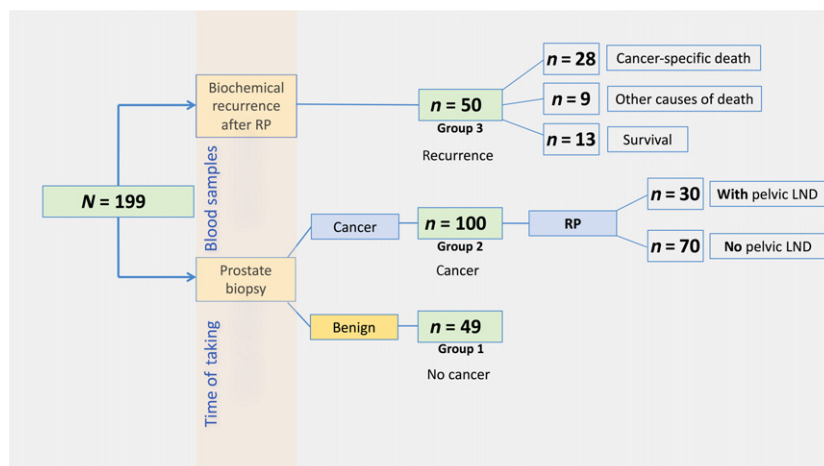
$N$ = 199

Blood samples

Time of taking

Biochemical recurrence after RP

$n$ = 50
Group 3
Recurrence

$n$ = 28 Cancer-specific death

$n$ = 9 Other causes of death

$n$ = 13 Survival

Prostate biopsy

Cancer

$n$ = 100
Group 2
Cancer

RP

$n$ = 30 With pelvic LND

$n$ = 70 No pelvic LND

Benign

$n$ = 49
Group 1
No cancer